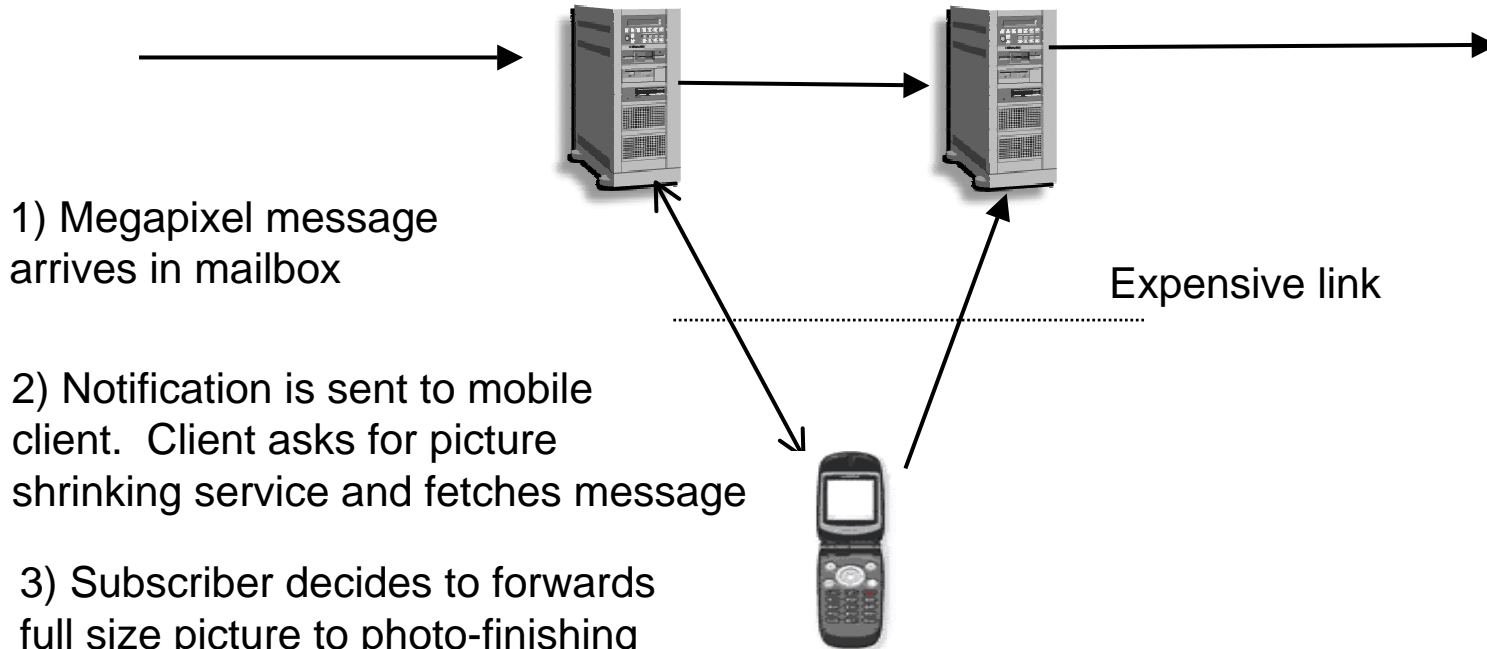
1) Megapixel message arrives in mailbox

Expensive link

2) Notification is sent to mobile client. Client asks for picture shrinking service and fetches message

3) Subscriber decides to forwards full size picture to photo-finishing